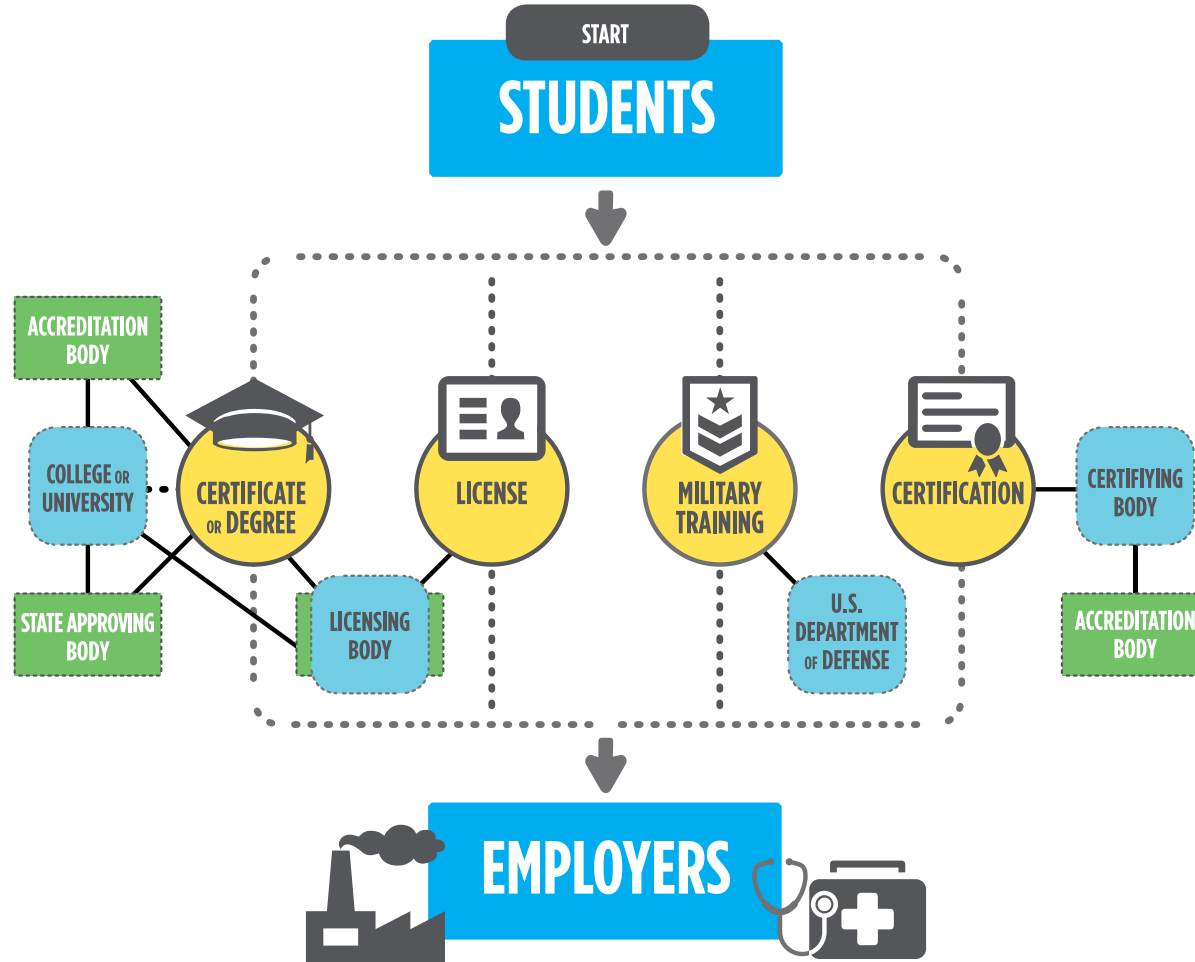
START

STUDENTS

ACCREDITATION BODY

COLLEGE OR UNIVERSITY

STATE APPROVING BODY

CERTIFICATE OR DEGREE

LICENSE

LICENSING BODY

MILITARY TRAINING

U.S. DEPARTMENT OF DEFENSE

CERTIFICATION

CERTIFIYING BODY

ACCREDITATION BODY

EMPLOYERS